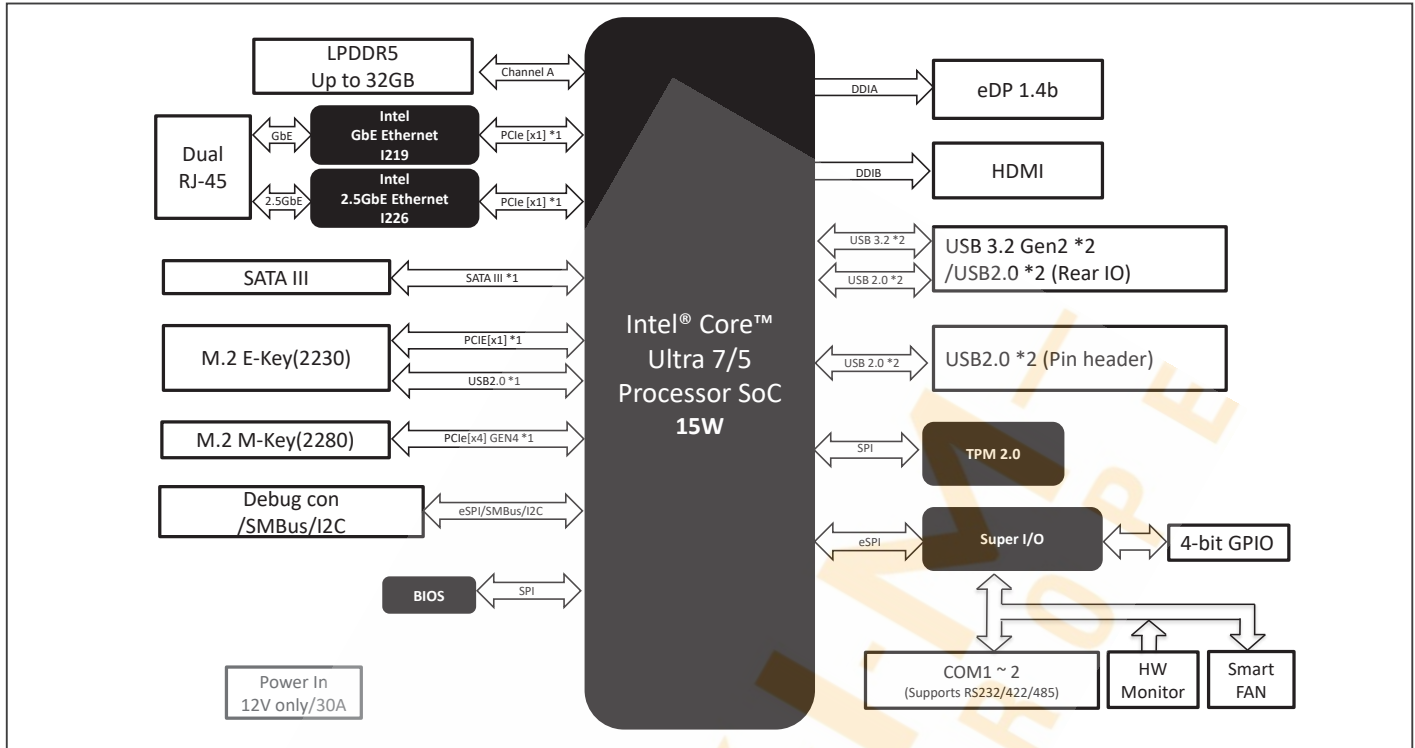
LPDDR5
Up to 32GB

Channel A

Dual
RJ-45

GbE

Intel
GbE Ethernet
I219

PCIe [x1] *1

2.5GbE

Intel
2.5GbE Ethernet
I226

PCIe [x1] *1

SATA III

SATA III *1

M.2 E-Key(2230)

PCIE[x1] *1

USB2.0 *1

M.2 M-Key(2280)

PCIe[x4] GEN4 *1

Debug con
/SMBus/I2C

eSPI/SMBus/I2C

BIOS

SPI

Power In
12V only/30A

Intel® Core™
Ultra 7/5
Processor SoC
15W

DDIA

eDP 1.4b

DDIB

HDMI

USB 3.2 *2

USB 2.0 *2

USB 3.2 Gen2 *2
/USB2.0 *2 (Rear IO)

USB 2.0 *2

USB2.0 *2 (Pin header)

SPI

TPM 2.0

eSPI

Super I/O

4-bit GPIO

COM1 ~ 2
(Supports RS232/422/485)

HW
Monitor

Smart
FAN